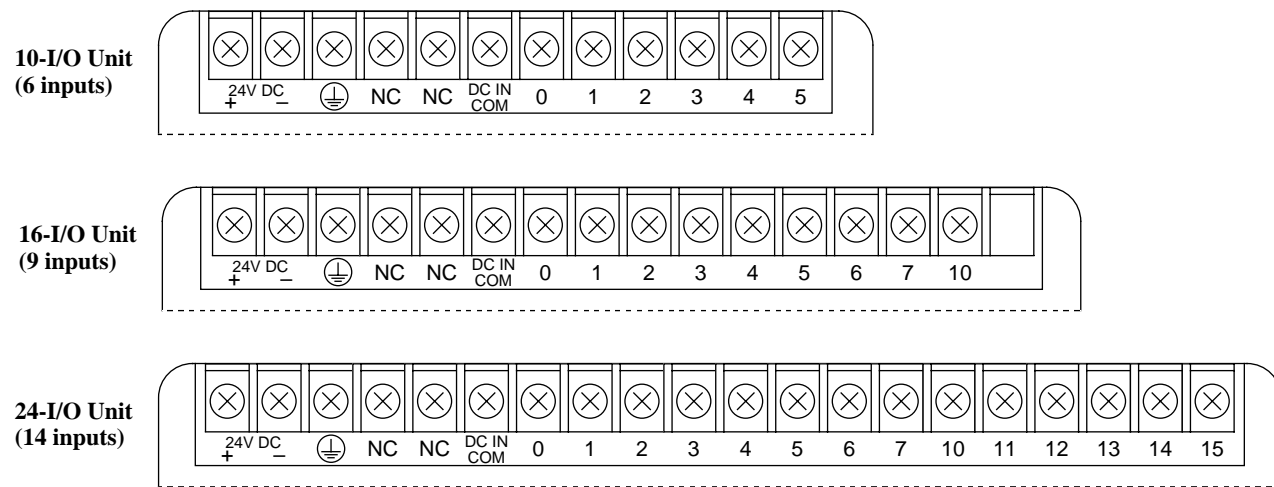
10-I/O Unit
(6 inputs)

| 24V DC + – | ⏚ | NC | NC | DC IN COM | 0 | 1 | 2 | 3 | 4 | 5 |
|---|---|---|---|---|---|---|---|---|---|---|

16-I/O Unit
(9 inputs)

| 24V DC + – | ⏚ | NC | NC | DC IN COM | 0 | 1 | 2 | 3 | 4 | 5 | 6 | 7 | 10 |
|---|---|---|---|---|---|---|---|---|---|---|---|---|---|

24-I/O Unit
(14 inputs)

| 24V DC + – | ⏚ | NC | NC | DC IN COM | 0 | 1 | 2 | 3 | 4 | 5 | 6 | 7 | 10 | 11 | 12 | 13 | 14 | 15 |
|---|---|---|---|---|---|---|---|---|---|---|---|---|---|---|---|---|---|---|